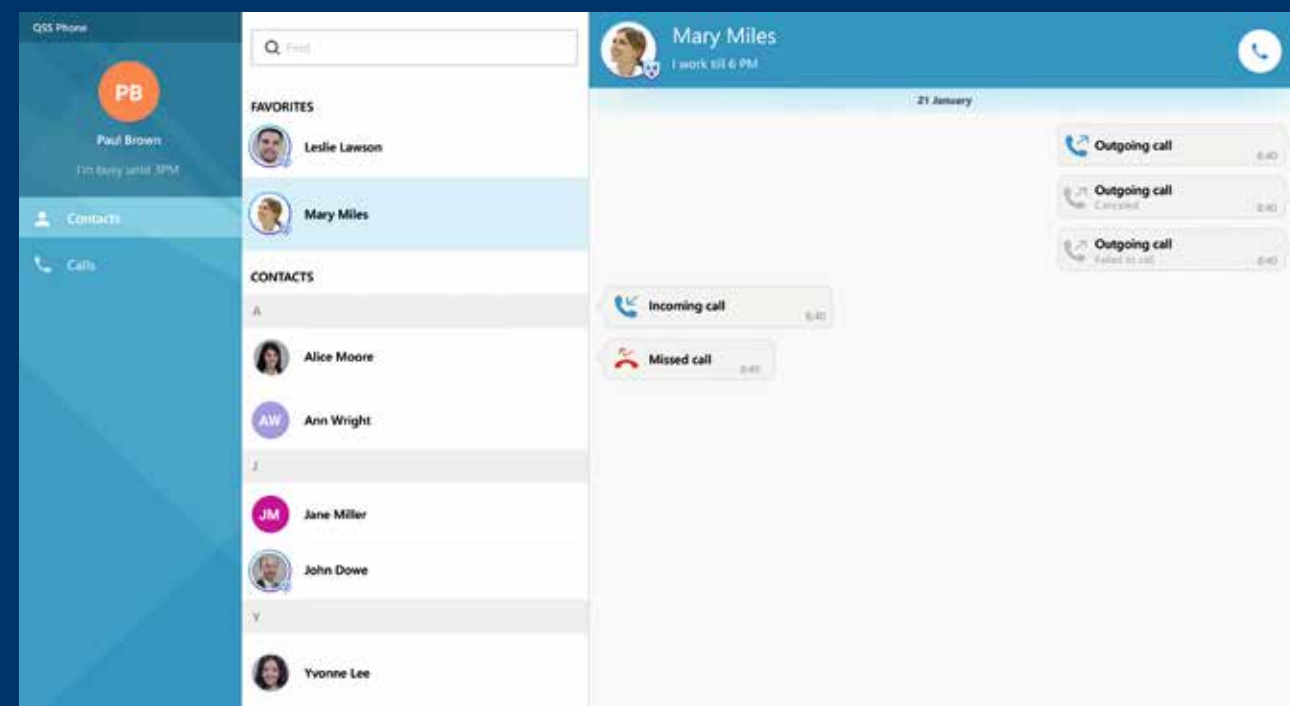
QSS Phone

PB

Paul Brown

I'm busy until 3PM

Contacts

Calls

Find

FAVORITES

Leslie Lawson

Mary Miles

CONTACTS

A

Alice Moore

AW

Ann Wright

J

JM

Jane Miller

John Dowe

Y

Yvonne Lee

Mary Miles

I work till 6 PM

21 January

Outgoing call
8:40

Outgoing call
Canceled
8:40

Outgoing call
Failed to call
8:40

Incoming call
8:40

Missed call
8:40